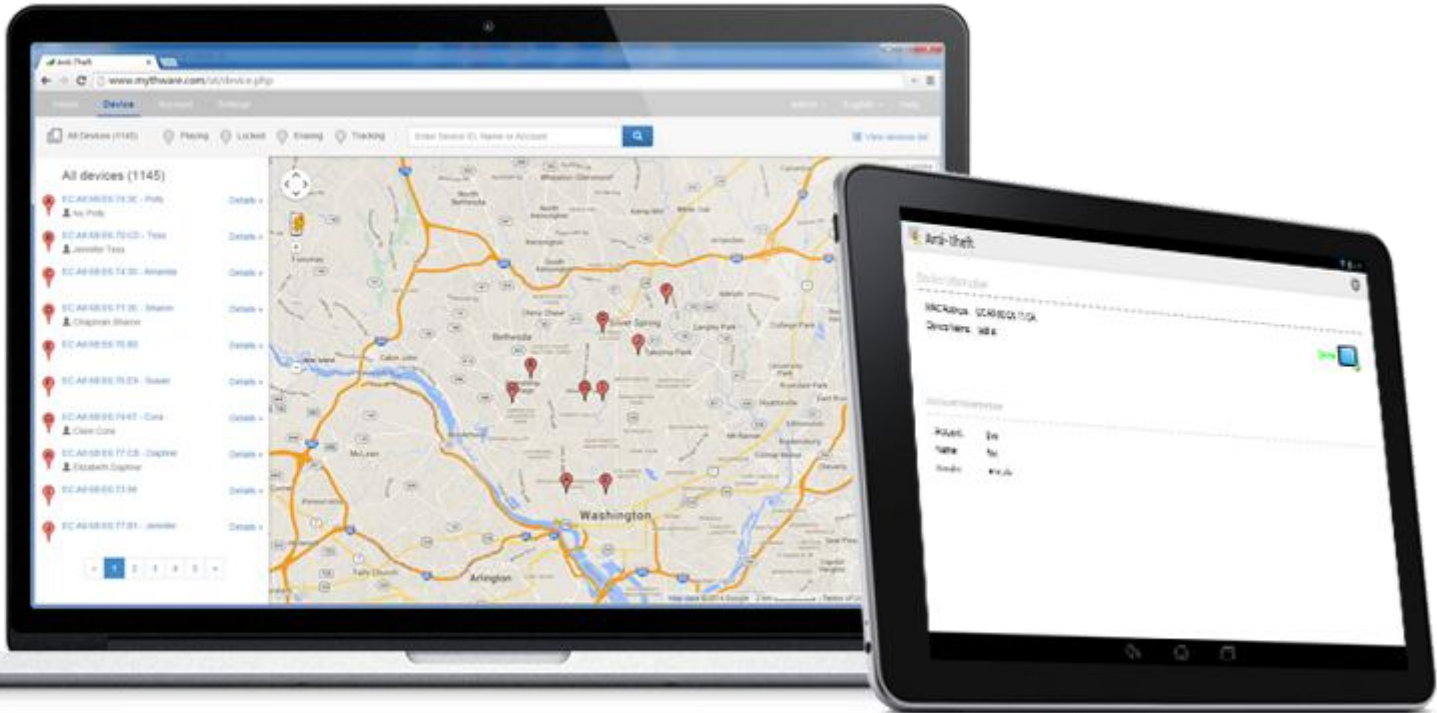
Anti-Theft

www.mythware.com/at/device.php

Home Device Account Settings

Admin English Help

All Devices (1145) Playing Locked Erasing Tracking

Enter Device ID, Name or Account

View devices list

All devices (1145)

EC:A8:6B:E6:74:3E - Polly
Au Polly
Details »

EC:A8:6B:E6:70:CD - Tess
Jennifer Tess
Details »

EC:A8:6B:E6:74:30 - Amanda
Details »

EC:A8:6B:E6:71:3E - Sharon
Chapman Sharon
Details »

EC:A8:6B:E6:75:60
Details »

EC:A8:6B:E6:75:E9 - Susan
Details »

EC:A8:6B:E6:74:67 - Cora
Claire Cora
Details »

EC:A8:6B:E6:77:CB - Daphne
Elizabeth Daphne
Details »

EC:A8:6B:E6:73:98
Details »

EC:A8:6B:E6:77:81 - Jennifer
Details »

« 1 2 3 4 5 »

Bethesda
Silver Spring
Takoma Park
McLean
Washington
Arlington
Falls Church

Anti-Theft

Device Information

MAC Address: EC:A8:6B:E6:71:DA
Device Name: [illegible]

Account Information

Account: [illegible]
Name: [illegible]
Remarks: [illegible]